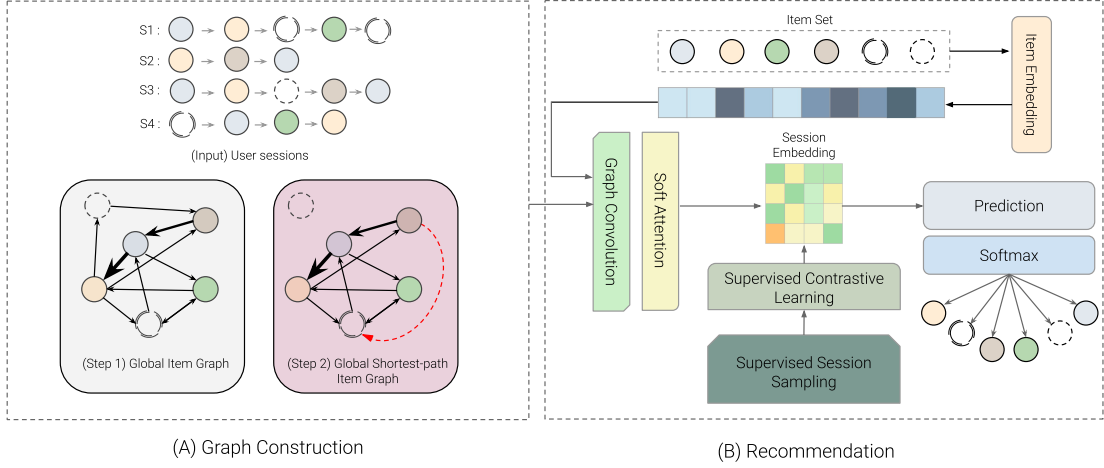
S1 :

S2 :

S3 :

S4 :

(Input) User sessions

(Step 1) Global Item Graph

(Step 2) Global Shortest-path Item Graph

(A) Graph Construction

Item Set

Item Embedding

Graph Convolution

Soft Attention

Session Embedding

Prediction

Softmax

Supervised Contrastive Learning

Supervised Session Sampling

(B) Recommendation